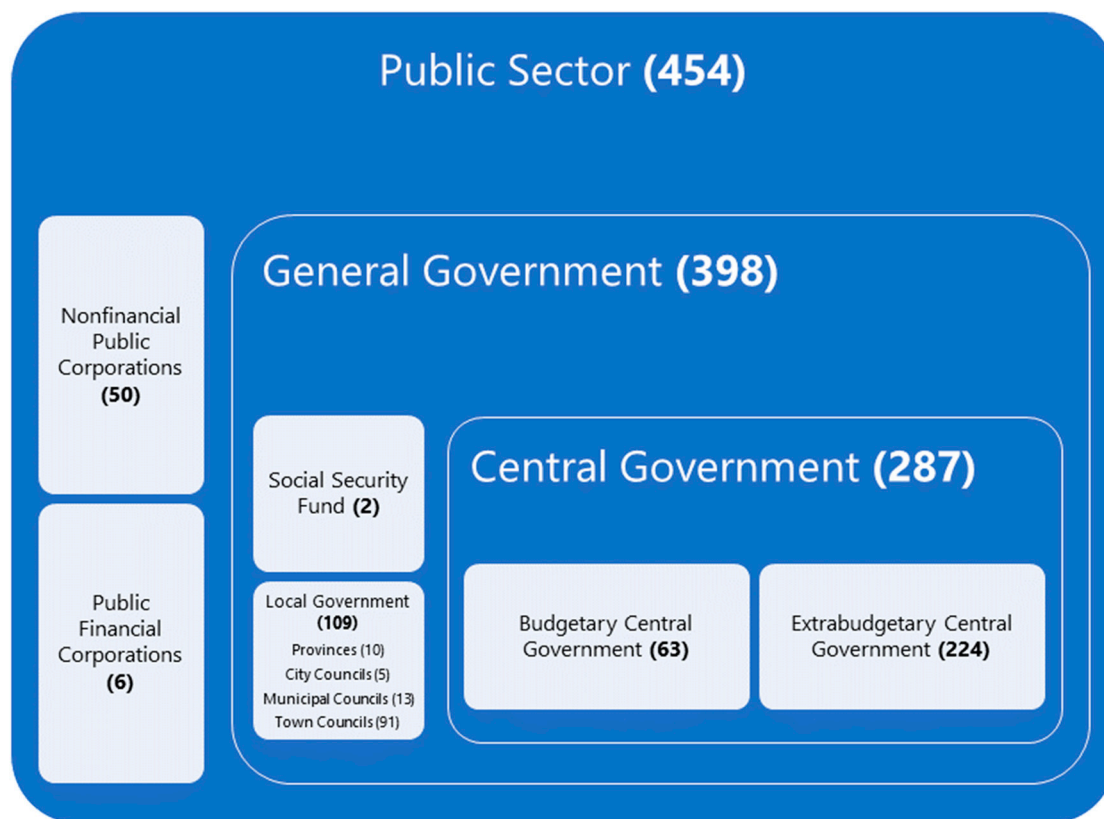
Public Sector **(454)**

Nonfinancial Public Corporations **(50)**

Public Financial Corporations **(6)**

General Government **(398)**

Social Security Fund **(2)**

Local Government **(109)**
Provinces (10)
City Councils (5)
Municipal Councils (13)
Town Councils (91)

Central Government **(287)**

Budgetary Central Government **(63)**

Extrabudgetary Central Government **(224)**